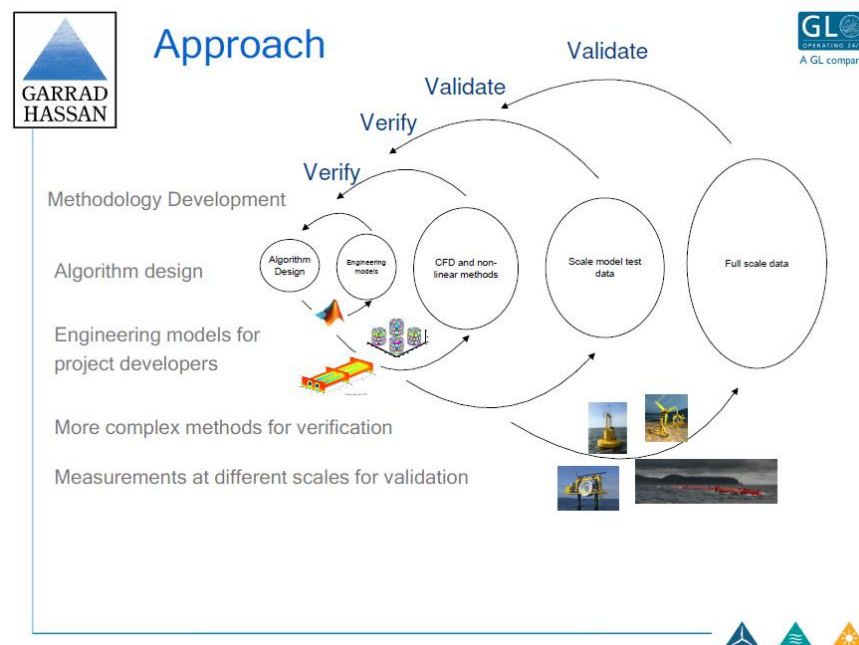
GARRAD HASSAN

Approach

GL
OPERATING 24/
A GL compar

Validate

Validate

Verify

Verify

Methodology Development

Algorithm design

Engineering models for project developers

More complex methods for verification

Measurements at different scales for validation

Algorithm Design

Engineering models

CFD and non-linear methods

Scale model test data

Full scale data